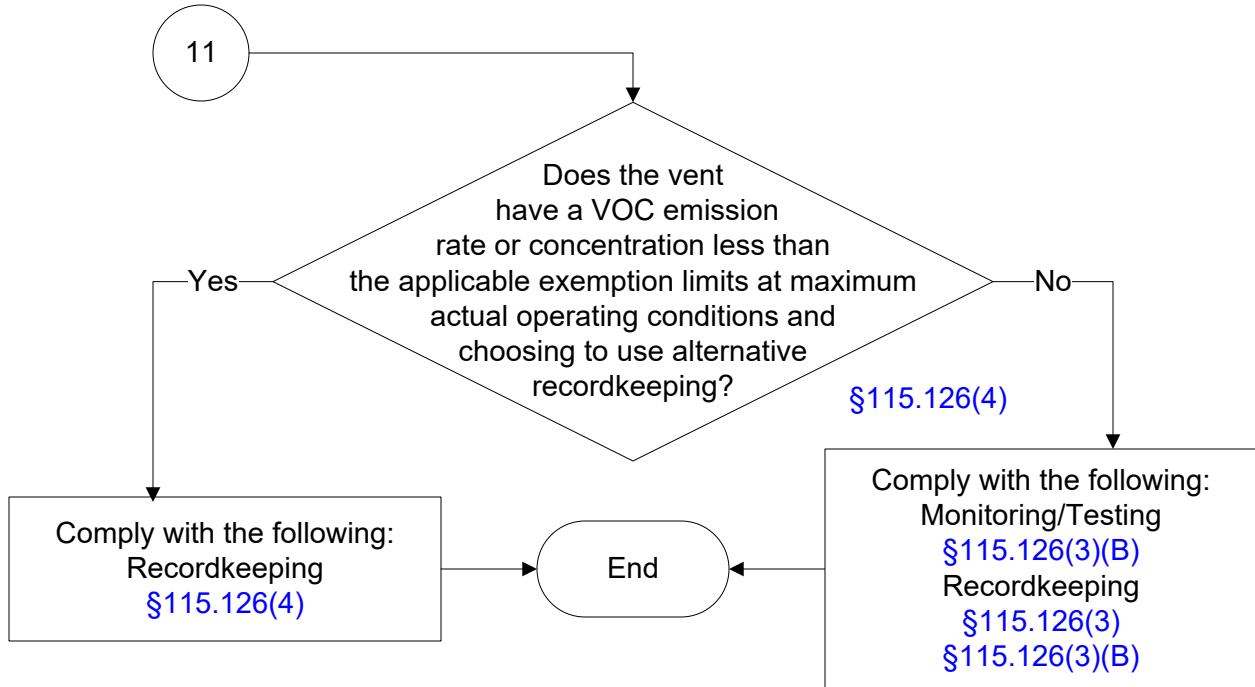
11

Does the vent have a VOC emission rate or concentration less than the applicable exemption limits at maximum actual operating conditions and choosing to use alternative recordkeeping?

§115.126(4)

Yes

No

Comply with the following:
Recordkeeping
§115.126(4)

End

Comply with the following:
Monitoring/Testing
§115.126(3)(B)
Recordkeeping
§115.126(3)
§115.126(3)(B)